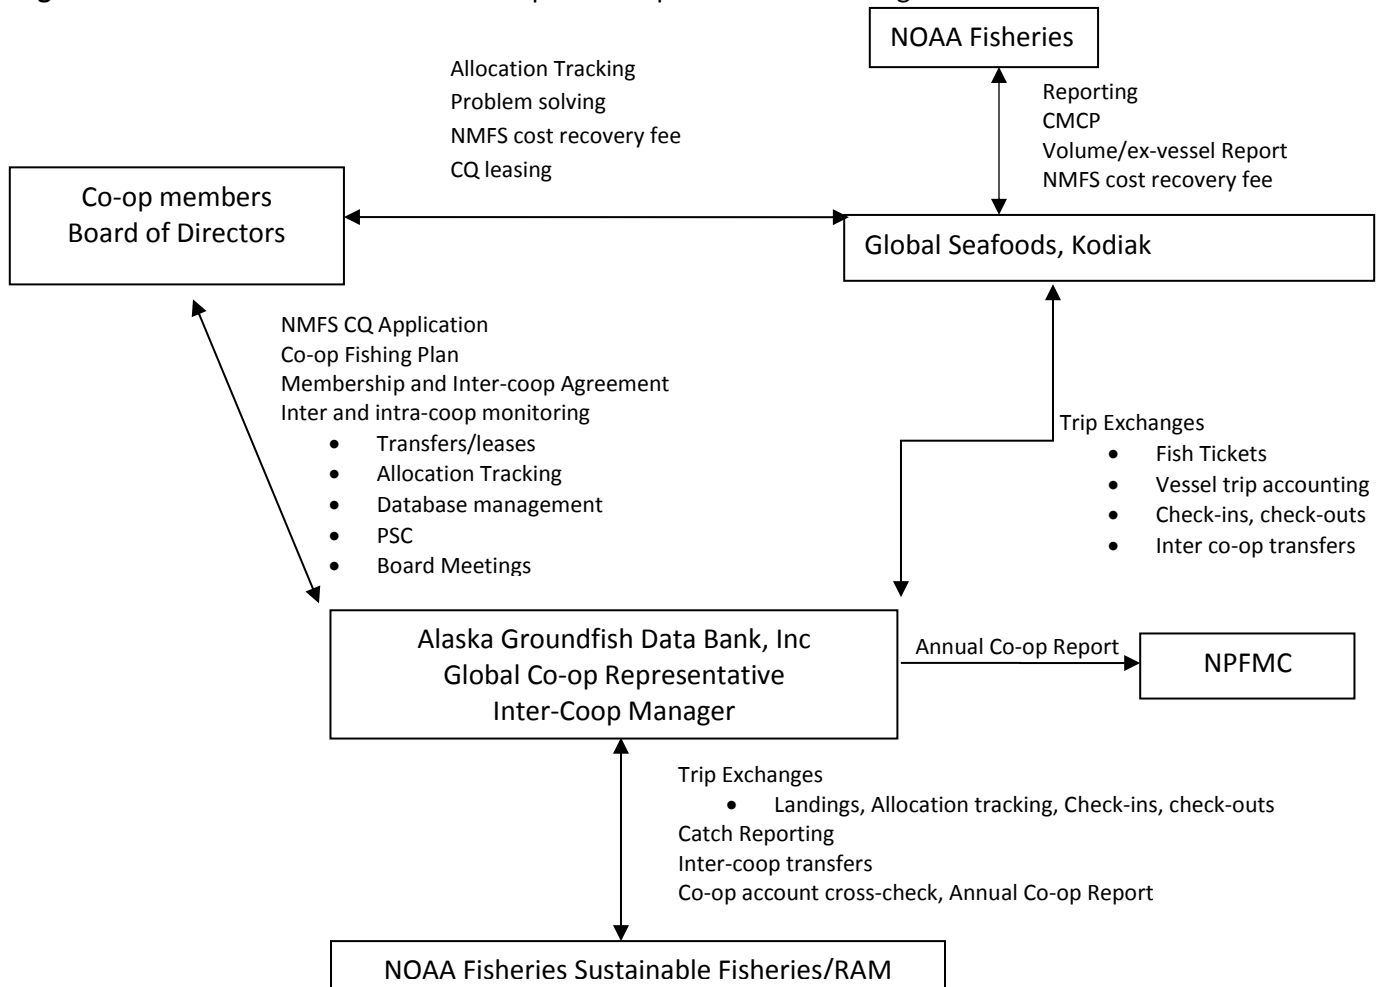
NOAA Fisheries

Allocation Tracking
Problem solving
NMFS cost recovery fee
CQ leasing

Reporting
CMCP
Volume/ex-vessel Report
NMFS cost recovery fee

Co-op members
Board of Directors

Global Seafoods, Kodiak

NMFS CQ Application
Co-op Fishing Plan
Membership and Inter-coop Agreement
Inter and intra-coop monitoring
- Transfers/leases
- Allocation Tracking
- Database management
- PSC
- Board Meetings

Trip Exchanges
- Fish Tickets
- Vessel trip accounting
- Check-ins, check-outs
- Inter co-op transfers

Alaska Groundfish Data Bank, Inc
Global Co-op Representative
Inter-Coop Manager

Annual Co-op Report

NPFMC

Trip Exchanges
- Landings, Allocation tracking, Check-ins, check-outs

Catch Reporting
Inter-coop transfers
Co-op account cross-check, Annual Co-op Report

NOAA Fisheries Sustainable Fisheries/RAM